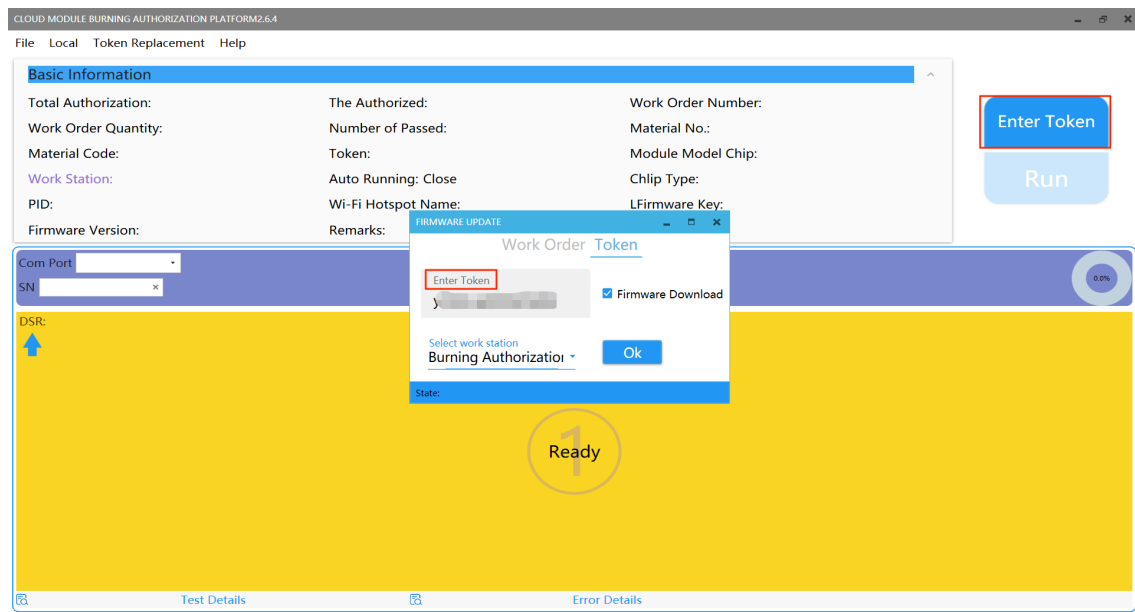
CLOUD MODULE BURNING AUTHORIZATION PLATFORM2.6.4

File Local Token Replacement Help

Basic Information

Total Authorization:
Work Order Quantity:
Material Code:
Work Station:
PID:
Firmware Version:

The Authorized:
Number of Passed:
Token:
Auto Running: Close
Wi-Fi Hotspot Name:
Remarks:

Work Order Number:
Material No.:
Module Model Chip:
Chlip Type:
LFirmware Key:

Enter Token

Run

Com Port
SN

0.0%

DSR:

FIRMWARE UPDATE

Work Order Token

Enter Token
y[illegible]

Firmware Download

Select work station
Burning Authorizatio

Ok

State:

1
Ready

Test Details

Error Details